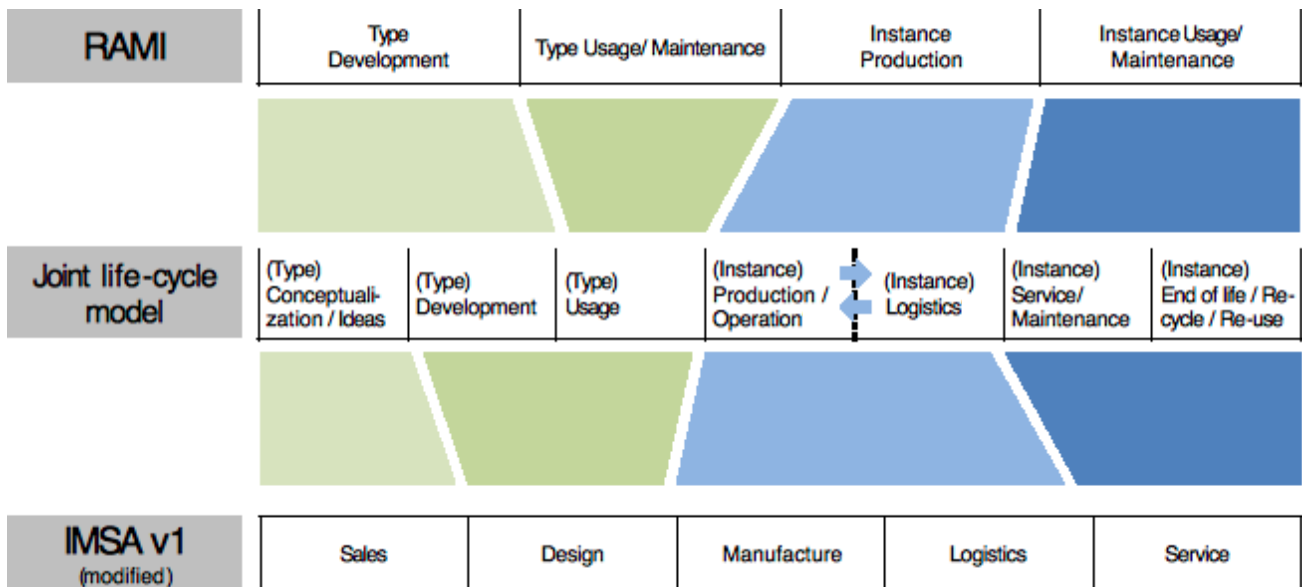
RAMI

| Type Development | Type Usage/ Maintenance | Instance Production | Instance Usage/ Maintenance |
|---|---|---|---|

Joint life-cycle model

| (Type) Conceptualization / Ideas | (Type) Development | (Type) Usage | (Instance) Production / Operation | (Instance) Logistics | (Instance) Service/ Maintenance | (Instance) End of life / Re-cycle / Re-use |
|---|---|---|---|---|---|---|

IMSA v1 (modified)

| Sales | Design | Manufacture | Logistics | Service |
|---|---|---|---|---|